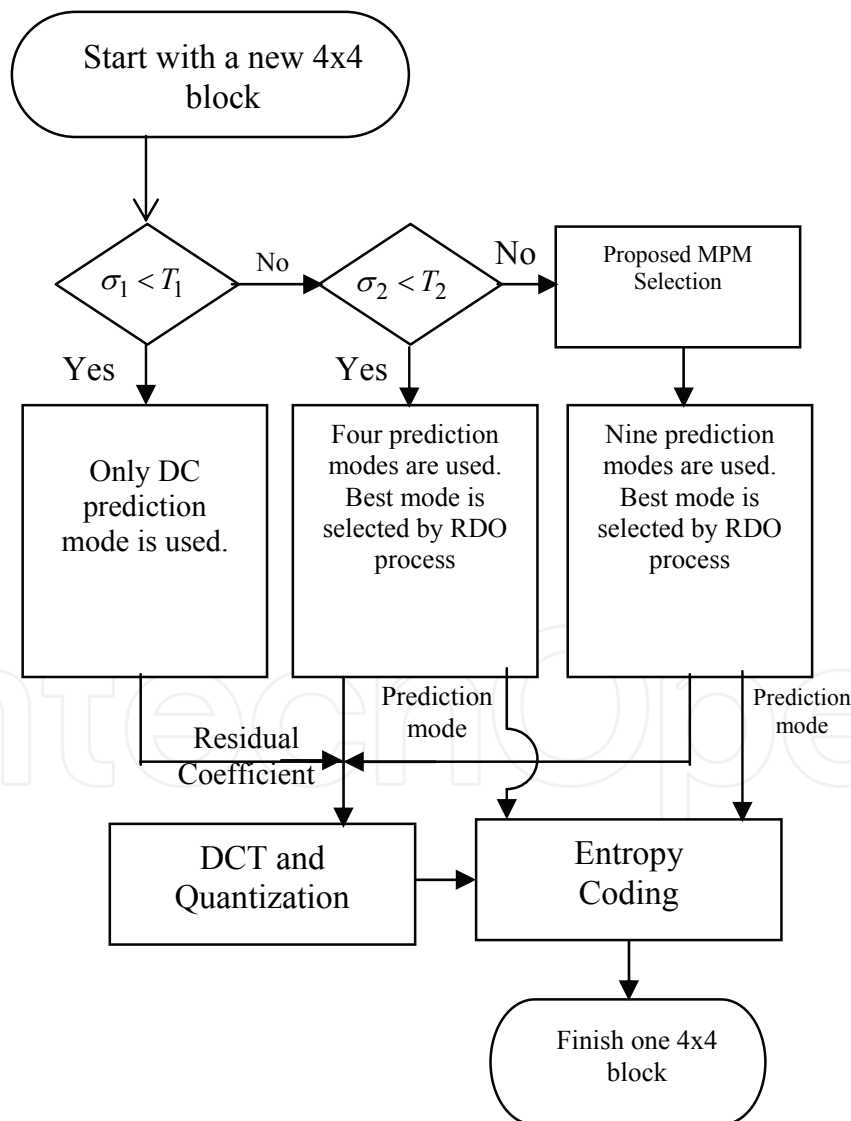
Start with a new 4x4 block

$\sigma_1 < T_1$

No

$\sigma_2 < T_2$

No

Proposed MPM Selection

Yes

Yes

Only DC prediction mode is used.

Four prediction modes are used. Best mode is selected by RDO process

Nine prediction modes are used. Best mode is selected by RDO process

Prediction mode

Prediction mode

Residual Coefficient

DCT and Quantization

Entropy Coding

Finish one 4x4 block